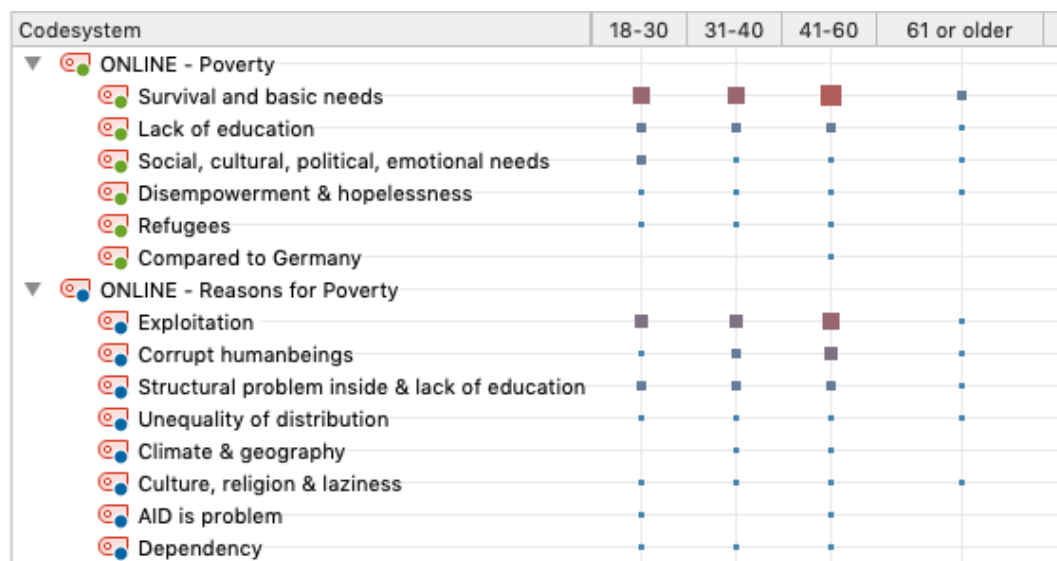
| Codesystem | 18-30 | 31-40 | 41-60 | 61 or older |
|---|---|---|---|---|
| ONLINE - Poverty | | | | |
| Survival and basic needs | | | | |
| Lack of education | | | | |
| Social, cultural, political, emotional needs | | | | |
| Disempowerment & hopelessness | | | | |
| Refugees | | | | |
| Compared to Germany | | | | |
| ONLINE - Reasons for Poverty | | | | |
| Exploitation | | | | |
| Corrupt humanbeings | | | | |
| Structural problem inside & lack of education | | | | |
| Unequality of distribution | | | | |
| Climate & geography | | | | |
| Culture, religion & laziness | | | | |
| AID is problem | | | | |
| Dependency | | | | |